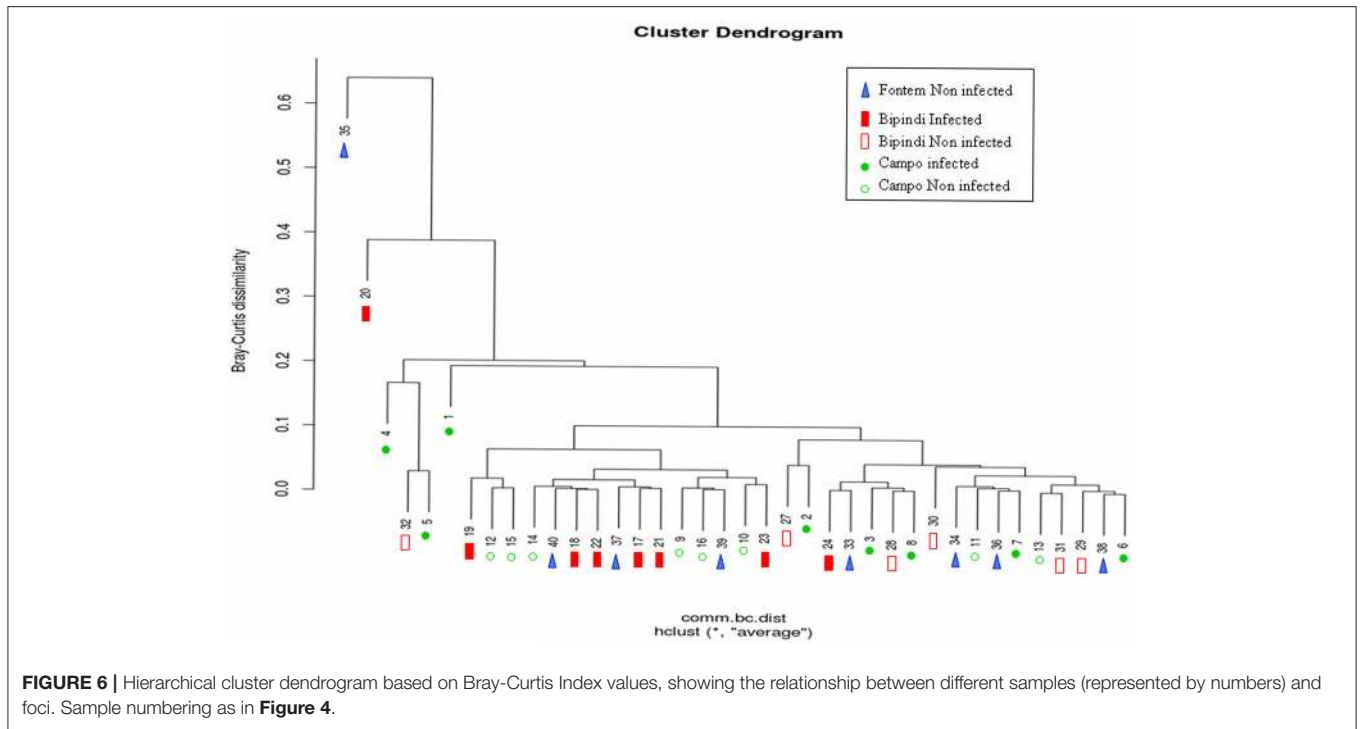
Cluster Dendrogram

Fontem Non infected
Bipindi Infected
Bipindi Non infected
Campo infected
Campo Non infected

Bray-Curtis dissimilarity

0.6
0.5
0.4
0.3
0.2
0.1
0.0

35
20
4
1
32 5 19 12 15 14 40 18 22 37 17 21 9 16 39 10 23 27 2 24 33 3 28 8 30 34 11 36 7 13 31 29 38 6

comm.bc.dist
hclust (*, "average")

FIGURE 6 | Hierarchical cluster dendrogram based on Bray-Curtis Index values, showing the relationship between different samples (represented by numbers) and foci. Sample numbering as in Figure 4.